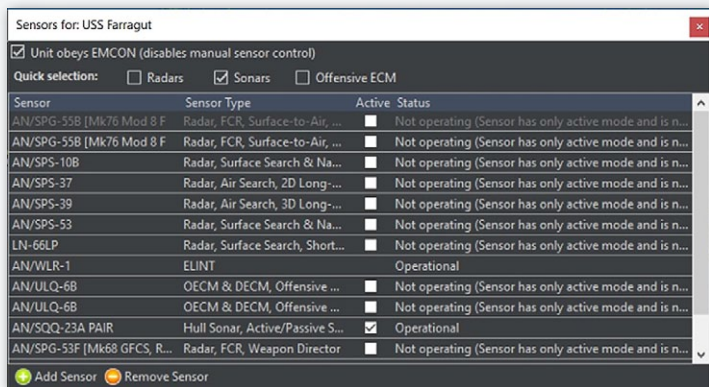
Sensors for: USS Farragut

Unit obeys EMCON (disables manual sensor control)

Quick selection: Radars Sonars Offensive ECM

| Sensor | Sensor Type | Active | Status |
|---|---|---|---|
| AN/SPG-55B [Mk76 Mod 8 F | Radar, FCR, Surface-to-Air, ... | | Not operating (Sensor has only active mode and is n... |
| AN/SPG-55B [Mk76 Mod 8 F | Radar, FCR, Surface-to-Air, ... | | Not operating (Sensor has only active mode and is n... |
| AN/SPS-10B | Radar, Surface Search & Na... | | Not operating (Sensor has only active mode and is n... |
| AN/SPS-37 | Radar, Air Search, 2D Long-... | | Not operating (Sensor has only active mode and is n... |
| AN/SPS-39 | Radar, Air Search, 3D Long-... | | Not operating (Sensor has only active mode and is n... |
| AN/SPS-53 | Radar, Surface Search & Na... | | Not operating (Sensor has only active mode and is n... |
| LN-66LP | Radar, Surface Search, Short... | | Not operating (Sensor has only active mode and is n... |
| AN/WLR-1 | ELINT | | Operational |
| AN/ULQ-6B | OECM & DECM, Offensive ... | | Not operating (Sensor has only active mode and is n... |
| AN/ULQ-6B | OECM & DECM, Offensive ... | | Not operating (Sensor has only active mode and is n... |
| AN/SQQ-23A PAIR | Hull Sonar, Active/Passive S... | ✓ | Operational |
| AN/SPG-53F [Mk68 GFCS, R... | Radar, FCR, Weapon Director | | Not operating (Sensor has only active mode and is n... |

Add Sensor Remove Sensor